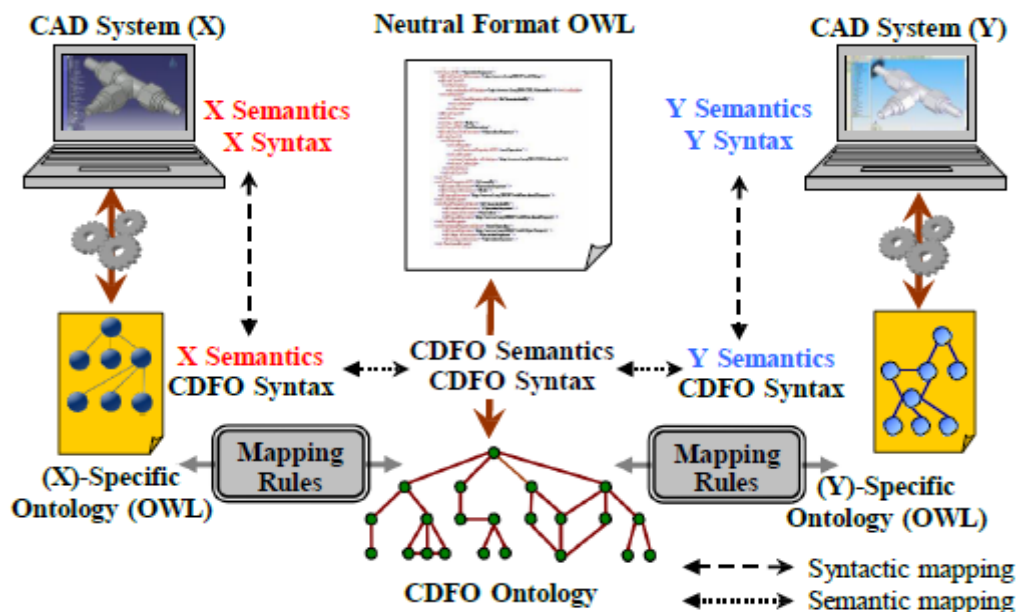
CAD System (X)

Neutral Format OWL

CAD System (Y)

X Semantics
X Syntax

Y Semantics
Y Syntax

X Semantics
CDFO Syntax

CDFO Semantics
CDFO Syntax

Y Semantics
CDFO Syntax

Mapping Rules

Mapping Rules

(X)-Specific Ontology (OWL)

(Y)-Specific Ontology (OWL)

CDFO Ontology

Syntactic mapping
Semantic mapping